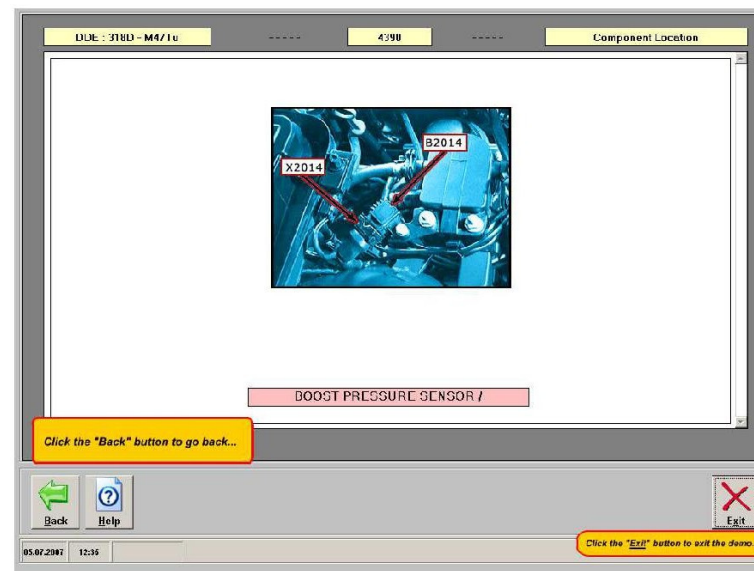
DDE : 318D - M47Tu

-----

4390

-----

Component Location

X2014

B2014

BOOST PRESSURE SENSOR /

Click the "Back" button to go back...

Back

Help

Exit

05.07.2007

12:35

Click the "Exit" button to exit the demo.